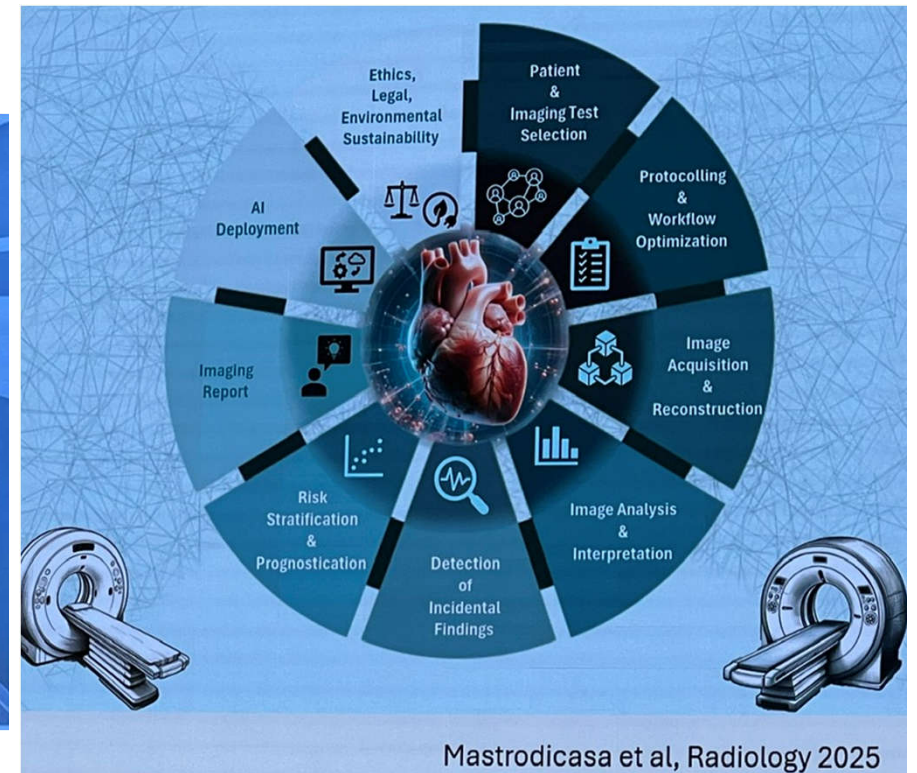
Patient & Imaging Test Selection

Protocolling & Workflow Optimization

Image Acquisition & Reconstruction

Image Analysis & Interpretation

Detection of Incidental Findings

Risk Stratification & Prognostication

Imaging Report

AI Deployment

Ethics, Legal, Environmental Sustainability

Mastrodicasa et al, Radiology 2025